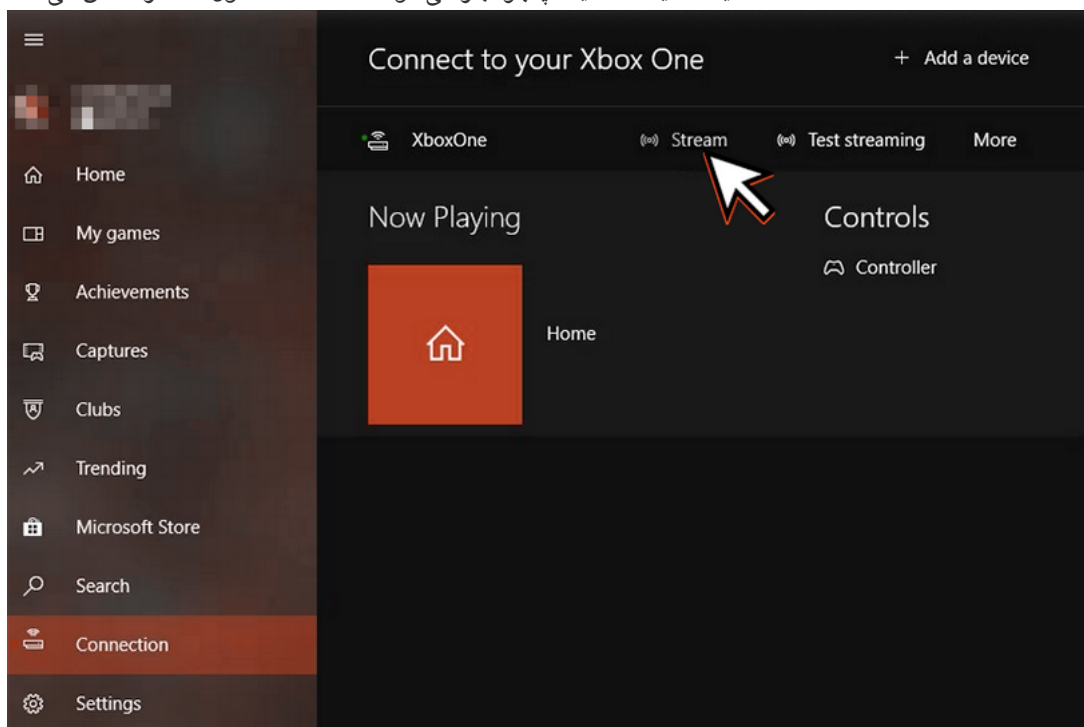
Home
My games
Achievements
Captures
Clubs
Trending
Microsoft Store
Search
Connection
Settings

Connect to your Xbox One
+ Add a device

XboxOne
Stream
Test streaming
More

Now Playing

Home

Controls
Controller